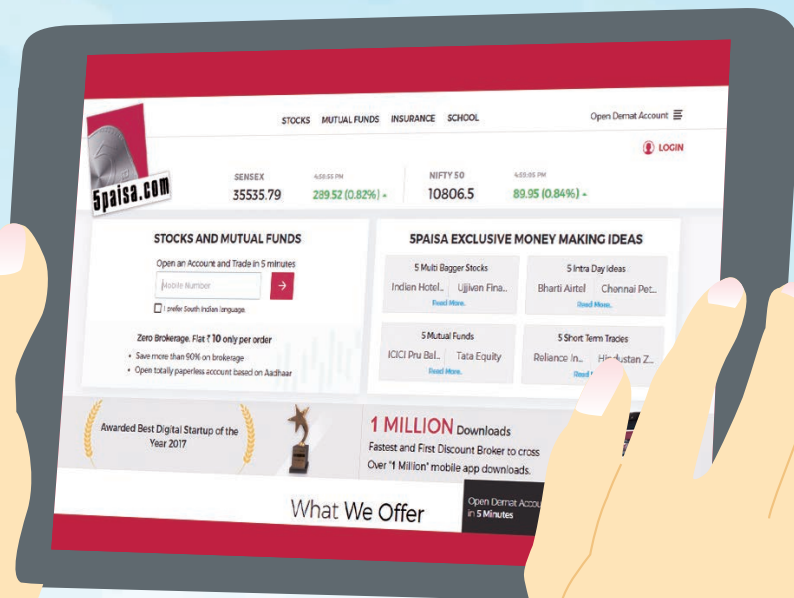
5paisa.com

STOCKS MUTUAL FUNDS INSURANCE SCHOOL

Open Demat Account

LOGIN

SENSEX
4:53:55 PM
35535.79
289.52 (0.82%)

NIFTY 50
4:55:05 PM
10806.5
89.95 (0.84%)

STOCKS AND MUTUAL FUNDS

Open an Account and Trade in 5 minutes

Mobile Number

I prefer South Indian language

Zero Brokerage. Flat ₹ 10 only per order

- Save more than 90% on brokerage
- Open totally paperless account based on Aadhaar

5PAISA EXCLUSIVE MONEY MAKING IDEAS

5 Multi Bagger Stocks
Indian Hotel.. Ujjivan Fina..
Read More

5 Intra Day Ideas
Bharti Airtel Chennai Pet..
Read More

5 Mutual Funds
ICICI Pru Bal.. Tata Equity
Read More

5 Short Term Trades
Reliance In.. Hindustan Z..
Read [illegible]

Awarded Best Digital Startup of the Year 2017

1 MILLION Downloads
Fastest and First Discount Broker to cross Over "1 Million" mobile app downloads.

What We Offer

Open Demat Accou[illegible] in 5 Minutes